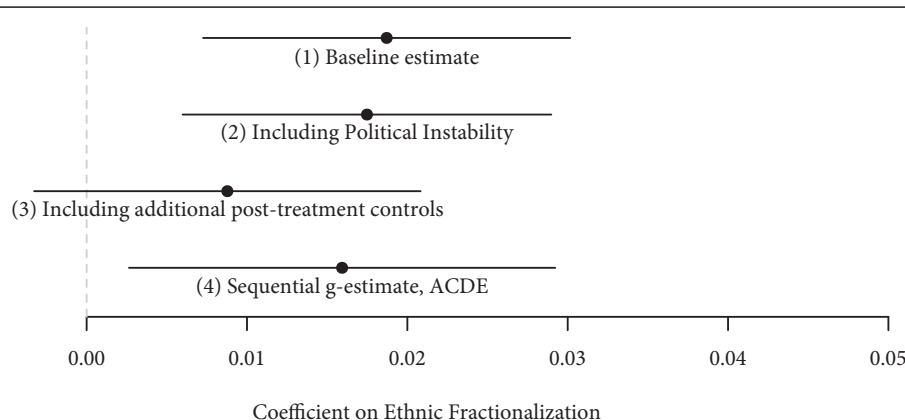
(1) Baseline estimate

(2) Including Political Instability

(3) Including additional post-treatment controls

(4) Sequential g-estimate, ACDE

0.00 0.01 0.02 0.03 0.04 0.05

Coefficient on Ethnic Fractionalization